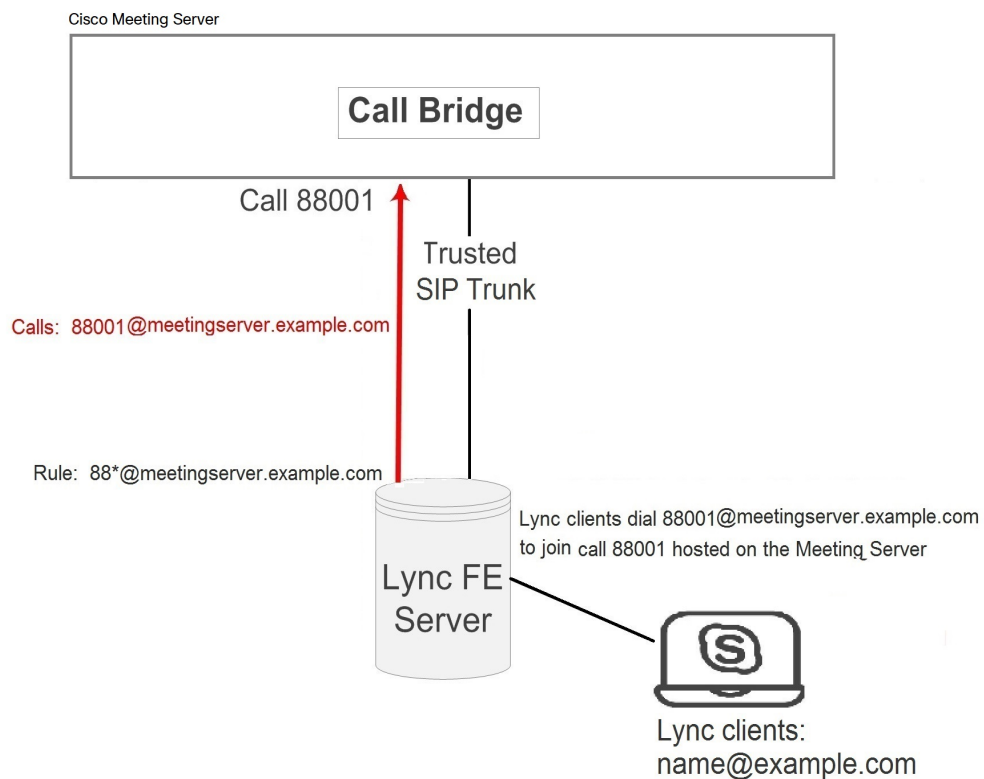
Cisco Meeting Server

Call Bridge

Call 88001

Trusted SIP Trunk

Calls: 88001@meetingserver.example.com

Rule: 88*@meetingserver.example.com

Lync clients dial 88001@meetingserver.example.com to join call 88001 hosted on the Meeting Server

Lync FE Server

Lync clients: name@example.com